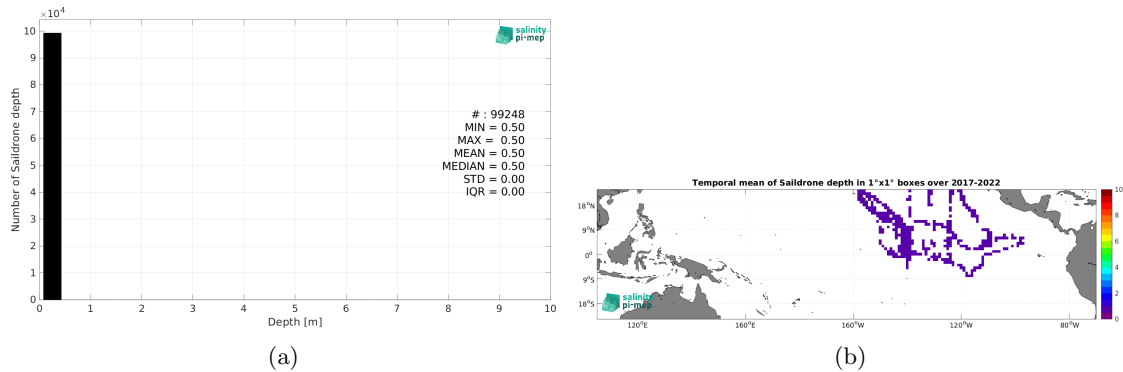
$\times10^4$

10
9
8
7
6
5
4
3
2
1
0

Number of Saildrone depth

salinity pi-mep

# : 99248
MIN = 0.50
MAX = 0.50
MEAN = 0.50
MEDIAN = 0.50
STD = 0.00
IQR = 0.00

0 1 2 3 4 5 6 7 8 9 10

Depth [m]

(a)

Temporal mean of Saildrone depth in 1°x1° boxes over 2017-2022

18°N
9°N
0°
9°S
18°S

120°E 160°E 160°W 120°W 80°W

salinity pi-mep

10
8
6
4
2
0

(b)